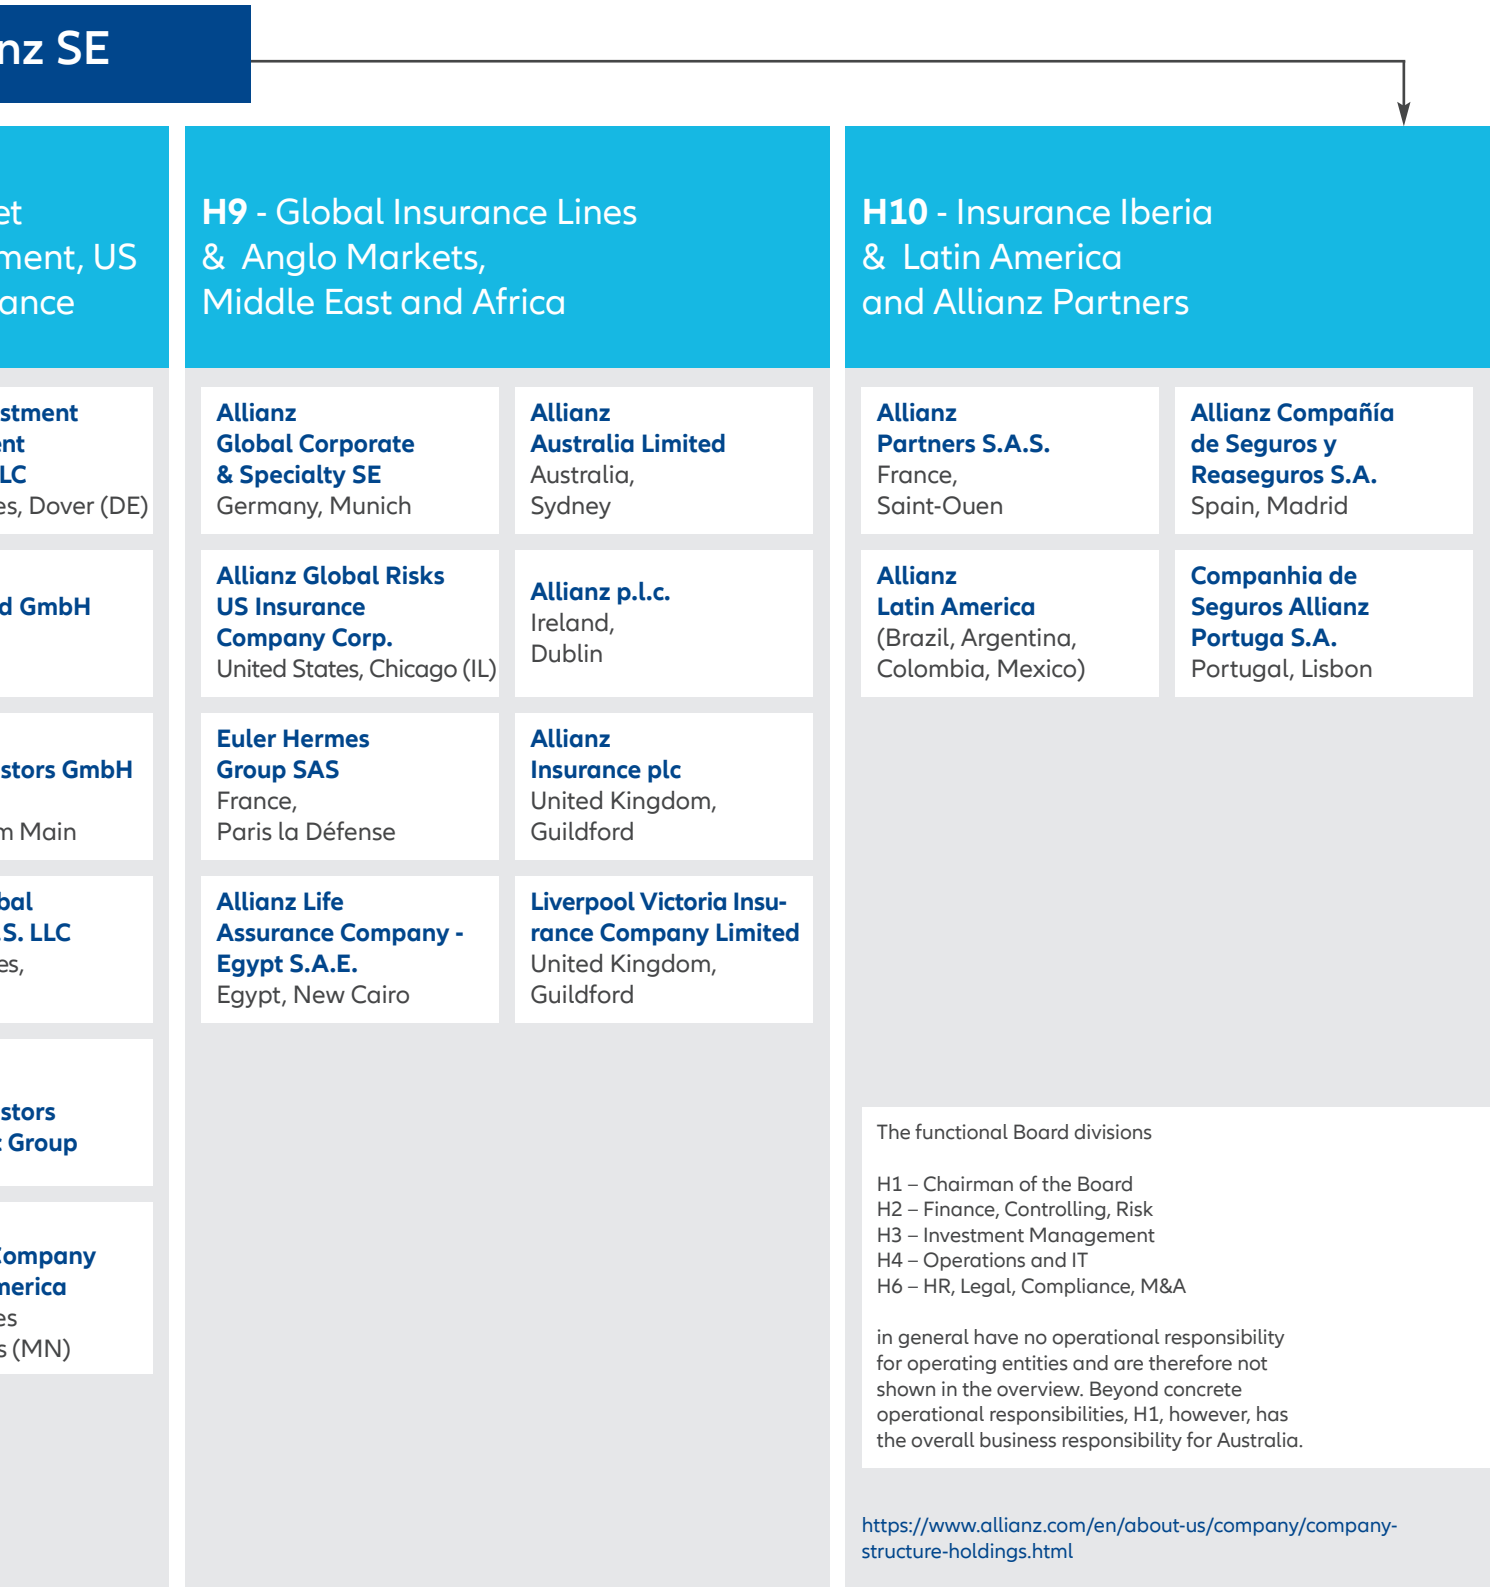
nz SE

et
ment, US
ance

stment
nt
LC
es, Dover (DE)

d GmbH

stors GmbH

m Main

bal
S. LLC
es,

stors
Group

ompany
merica
es
s (MN)

H9 - Global Insurance Lines & Anglo Markets, Middle East and Africa

Allianz Global Corporate & Specialty SE
Germany, Munich

Allianz Australia Limited
Australia, Sydney

Allianz Global Risks US Insurance Company Corp.
United States, Chicago (IL)

Allianz p.l.c.
Ireland, Dublin

Euler Hermes Group SAS
France, Paris la Défense

Allianz Insurance plc
United Kingdom, Guildford

Allianz Life Assurance Company - Egypt S.A.E.
Egypt, New Cairo

Liverpool Victoria Insurance Company Limited
United Kingdom, Guildford

H10 - Insurance Iberia & Latin America and Allianz Partners

Allianz Partners S.A.S.
France, Saint-Ouen

Allianz Compañía de Seguros y Reaseguros S.A.
Spain, Madrid

Allianz Latin America
(Brazil, Argentina, Colombia, Mexico)

Companhia de Seguros Allianz Portuga S.A.
Portugal, Lisbon

The functional Board divisions

H1 – Chairman of the Board
H2 – Finance, Controlling, Risk
H3 – Investment Management
H4 – Operations and IT
H6 – HR, Legal, Compliance, M&A

in general have no operational responsibility for operating entities and are therefore not shown in the overview. Beyond concrete operational responsibilities, H1, however, has the overall business responsibility for Australia.

https://www.allianz.com/en/about-us/company/company-structure-holdings.html